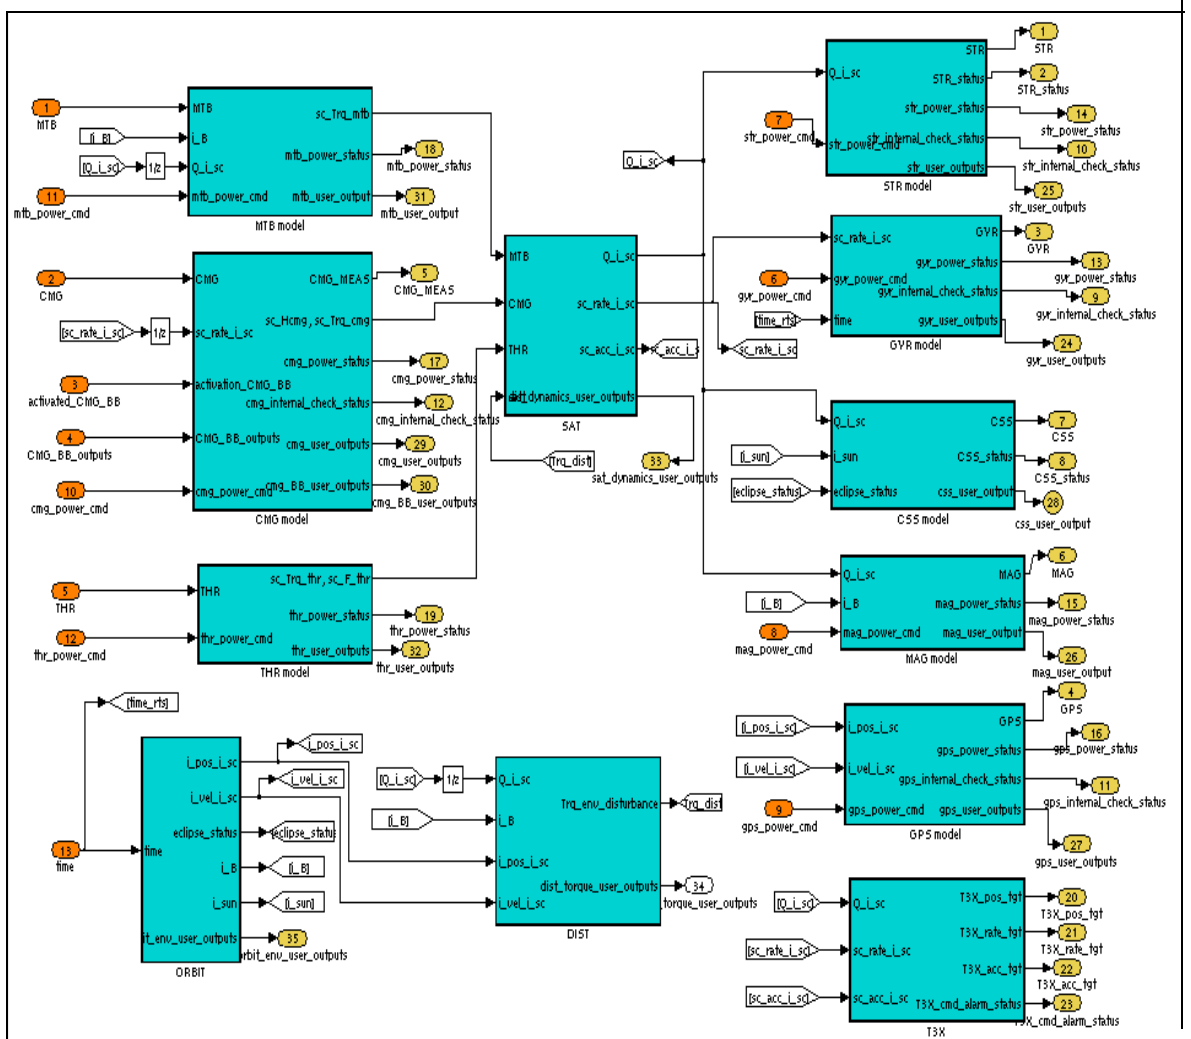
1
MTB
[i_B]
[Q_i_sc]
1/z
11
mtb_power_cmd
MTB
i_B
Q_i_sc
sc_Trq_mtb
mtb_power_status
mtb_power_cmd
mtb_user_output
MTB model
18
mtb_power_status
31
mtb_user_output

2
CMG
[sc_rate_i_sc]
1/z
3
activated_CMG_BB
4
CMG_BB_outputs
10
cmg_power_cmd
CMG
sc_rate_i_sc
activation_CMG_BB
CMG_BB_outputs
cmg_power_cmd
CMG_MEAS
sc_Hcmg, sc_Trq_cmg
cmg_power_status
cmg_internal_check_status
cmg_user_outputs
cmg_BB_user_outputs
CMG model
5
CMG_MEAS
17
cmg_power_status
12
cmg_internal_check_status
29
cmg_user_outputs
30
cmg_BB_user_outputs

5
THR
12
thr_power_cmd
THR
thr_power_cmd
sc_Trq_thr, sc_F_thr
thr_power_status
thr_user_outputs
THR model
19
thr_power_status
32
thr_user_outputs

MTB
CMG
THR
Q_i_sc
sc_rate_i_sc
sc_acc_i_sc
sat_dynamics_user_outputs
SAT
[sc_acc_i_sc]
[sc_rate_i_sc]
[Q_i_sc]
[Trq_dist]
33
sat_dynamics_user_outputs

7
str_power_cmd
Q_i_sc
str_power_cmd
STR
STR_status
str_power_status
str_internal_check_status
str_user_outputs
STR model
1
STR
2
STR_status
14
str_power_status
10
str_internal_check_status
25
str_user_outputs

6
gyr_power_cmd
[time_rts]
sc_rate_i_sc
gyr_power_cmd
time
GYR
gyr_power_status
gyr_internal_check_status
gyr_user_outputs
GYR model
3
GYR
13
gyr_power_status
9
gyr_internal_check_status
24
gyr_user_outputs

[i_sun]
[eclipse_status]
Q_i_sc
i_sun
eclipse_status
CSS
CSS_status
css_user_output
CSS model
7
CSS
8
CSS_status
28
css_user_output

[i_B]
8
mag_power_cmd
Q_i_sc
i_B
mag_power_cmd
MAG
mag_power_status
mag_user_output
MAG model
6
MAG
15
mag_power_status
26
mag_user_output

[i_pos_i_sc]
[i_vel_i_sc]
9
gps_power_cmd
i_pos_i_sc
i_vel_i_sc
gps_power_cmd
GPS
gps_power_status
gps_internal_check_status
gps_user_outputs
GPS model
4
GPS
16
gps_power_status
11
gps_internal_check_status
27
gps_user_outputs

[Q_i_sc]
[sc_rate_i_sc]
[sc_acc_i_sc]
Q_i_sc
sc_rate_i_sc
sc_acc_i_sc
T3X_pos_tgt
T3X_rate_tgt
T3X_acc_tgt
T3X_cmd_alarm_status
T3X
20
T3X_pos_tgt
21
T3X_rate_tgt
22
T3X_acc_tgt
23
T3X_cmd_alarm_status

[time_rts]
13
time
time
i_pos_i_sc
i_vel_i_sc
eclipse_status
i_B
i_sun
orbit_env_user_outputs
ORBIT
[i_pos_i_sc]
[i_vel_i_sc]
[eclipse_status]
[i_B]
[i_sun]
35
orbit_env_user_outputs

[Q_i_sc]
1/z
[i_B]
Q_i_sc
i_B
i_pos_i_sc
i_vel_i_sc
Trq_env_disturbance
dist_torque_user_outputs
DIST
[Trq_dist]
34
torque_user_outputs